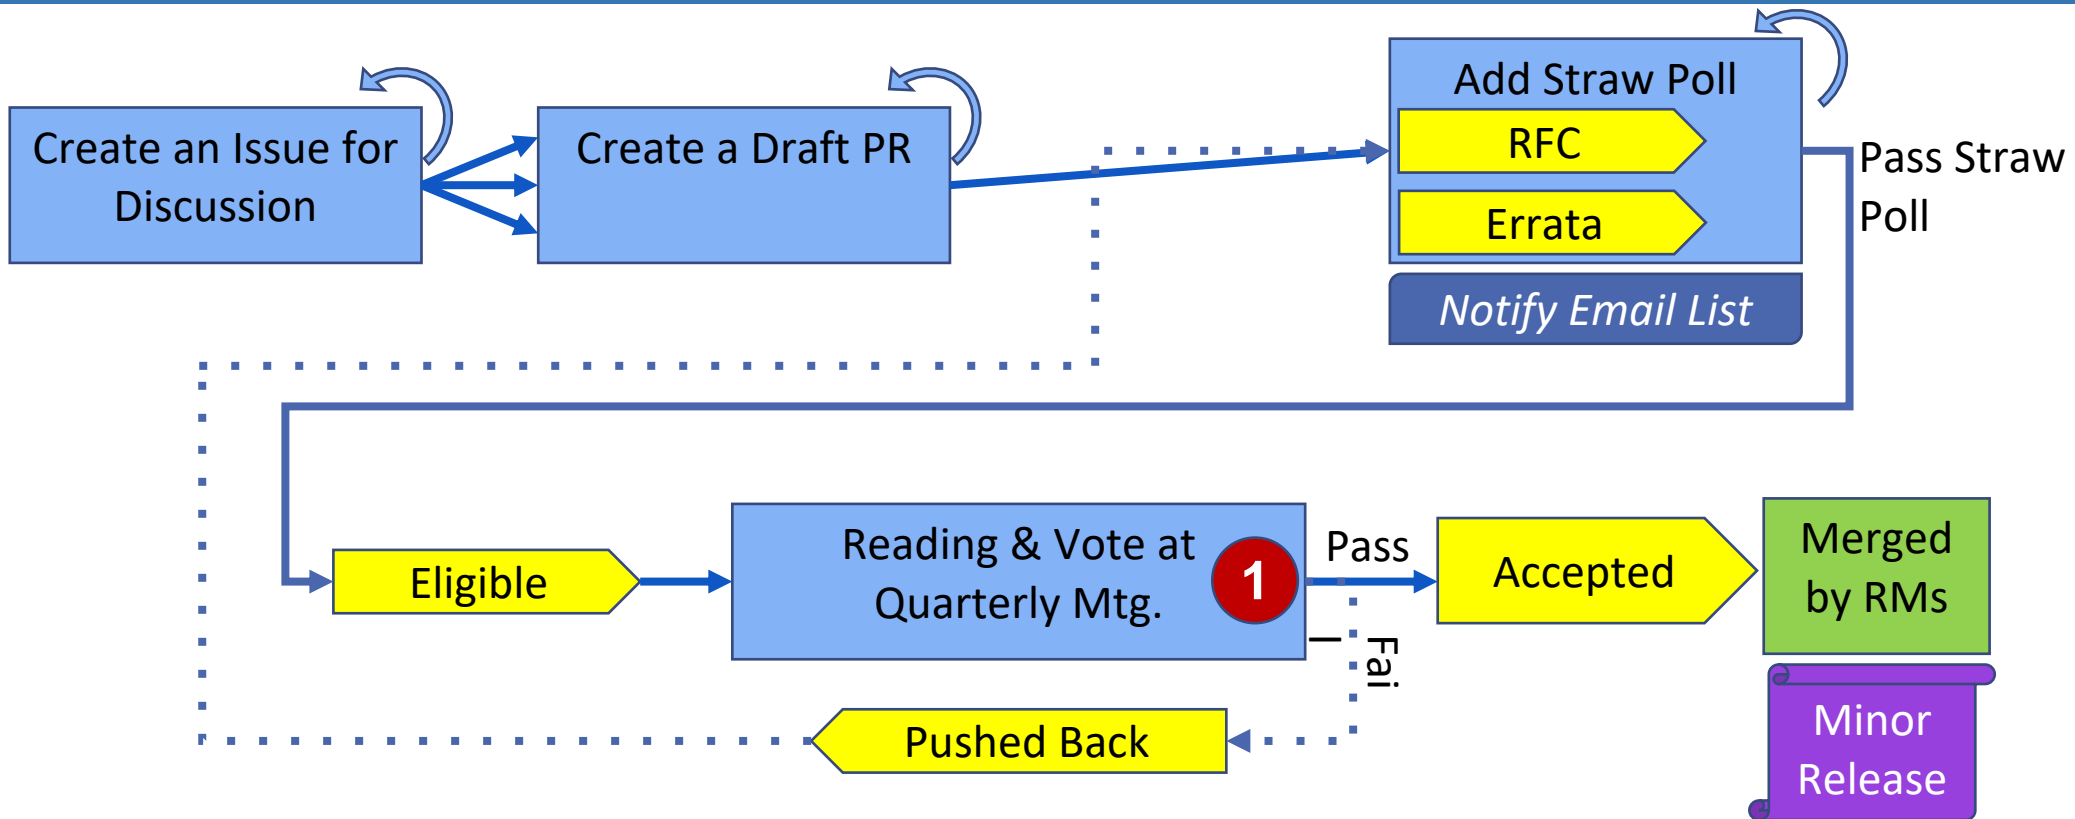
Create an Issue for Discussion

Create a Draft PR

Add Straw Poll

RFC

Errata

Notify Email List

Pass Straw Poll

Eligible

Reading & Vote at Quarterly Mtg.

1

Pass

Fail

Accepted

Merged by RMs

Minor Release

Pushed Back